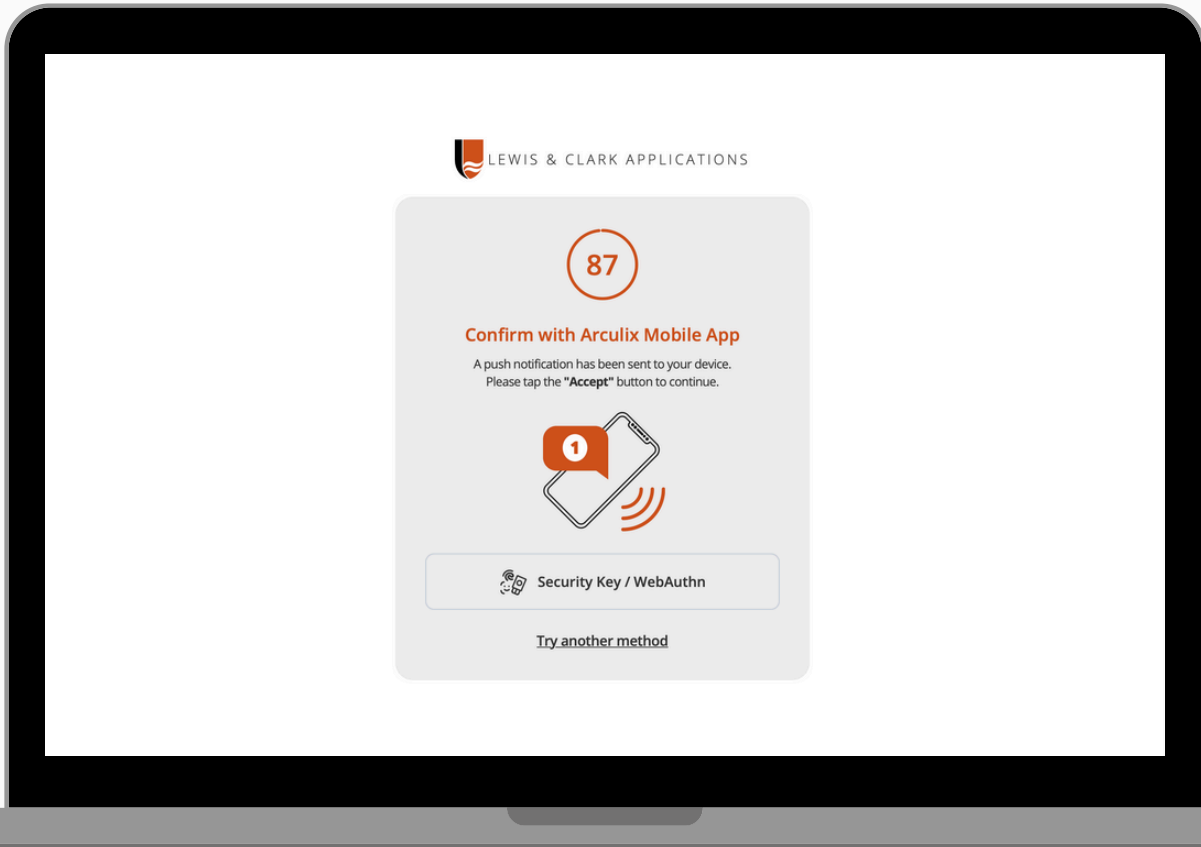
LEWIS & CLARK APPLICATIONS

87

Confirm with Arculix Mobile App

A push notification has been sent to your device. Please tap the "Accept" button to continue.

1

Security Key / WebAuthn

Try another method